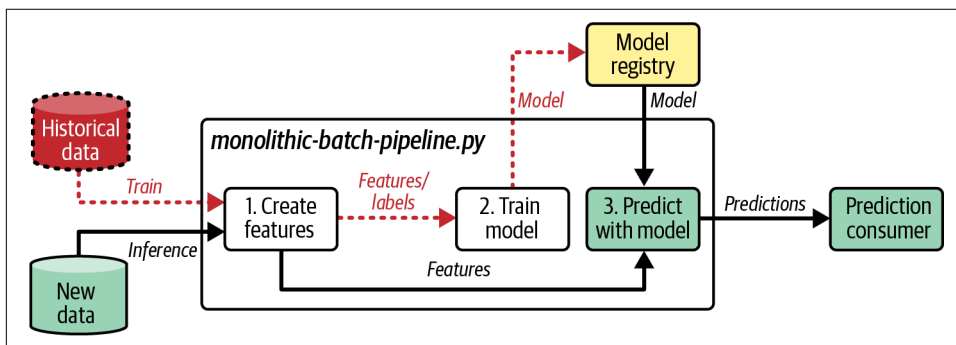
Model registry

Model

Model

Historical data

monolithic-batch-pipeline.py

Train

Features/ labels

1. Create features

2. Train model

3. Predict with model

Predictions

Prediction consumer

Inference

Features

New data